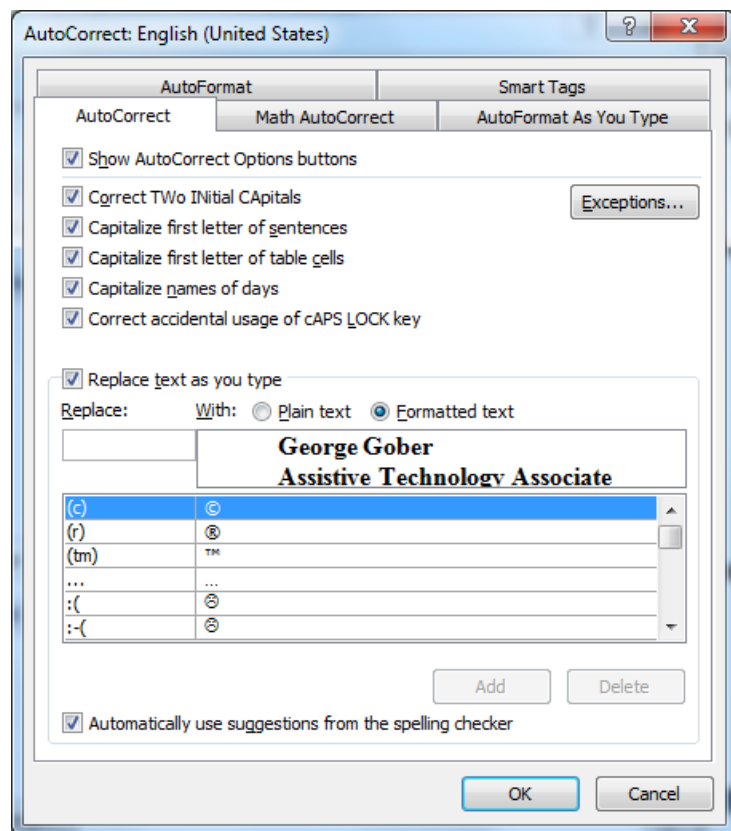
AutoCorrect: English (United States)

?

X

AutoFormat

Smart Tags

AutoCorrect

Math AutoCorrect

AutoFormat As You Type

Show AutoCorrect Options buttons

Correct TWo INitial CApitals

Exceptions...

Capitalize first letter of sentences

Capitalize first letter of table cells

Capitalize names of days

Correct accidental usage of cAPS LOCK key

Replace text as you type

Replace:

With:

Plain text

Formatted text

George Gober
Assistive Technology Associate

| | |
|---|---|
| (c) | © |
| (r) | ® |
| (tm) | ™ |
| ... | … |
| :( | ☹ |
| :-( | ☹ |

Add

Delete

Automatically use suggestions from the spelling checker

OK

Cancel